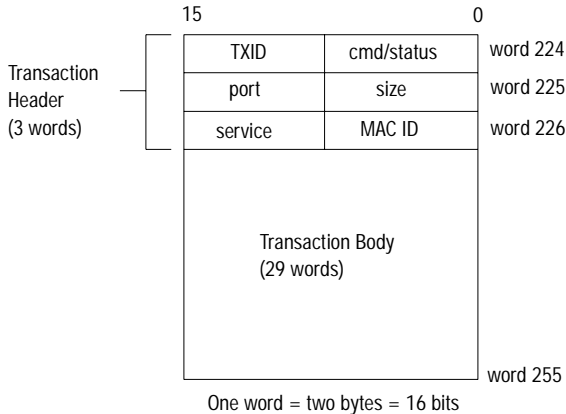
15

0

Transaction Header (3 words)

| TXID | cmd/status |
|---|---|
| port | size |
| service | MAC ID |

word 224
word 225
word 226

Transaction Body (29 words)

word 255

One word = two bytes = 16 bits